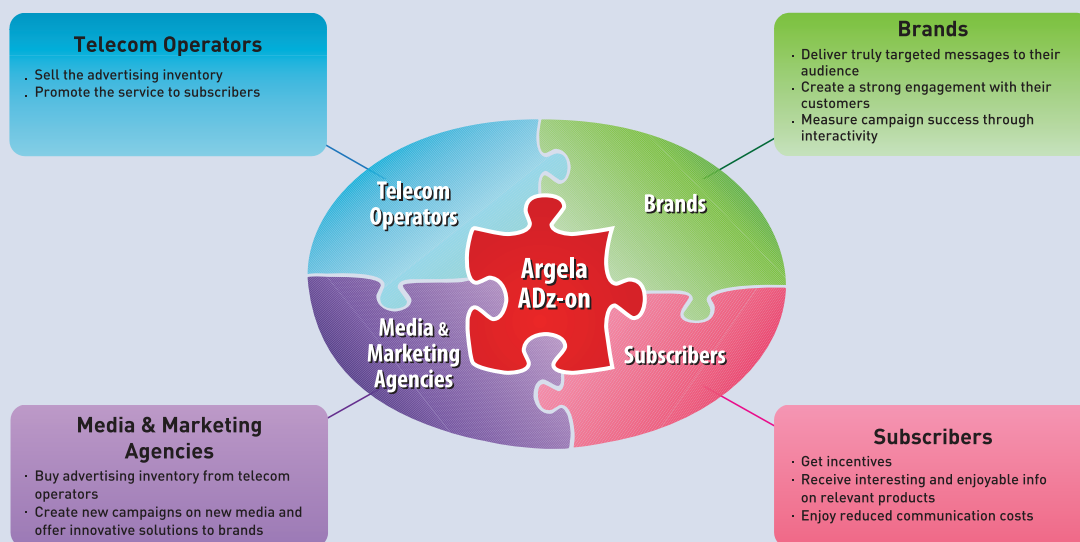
Telecom Operators
- Sell the advertising inventory
- Promote the service to subscribers

Brands
- Deliver truly targeted messages to their audience
- Create a strong engagement with their customers
- Measure campaign success through interactivity

Telecom Operators

Brands

Argela ADz-on

Media & Marketing Agencies

Subscribers

Media & Marketing Agencies
- Buy advertising inventory from telecom operators
- Create new campaigns on new media and offer innovative solutions to brands

Subscribers
- Get incentives
- Receive interesting and enjoyable info on relevant products
- Enjoy reduced communication costs